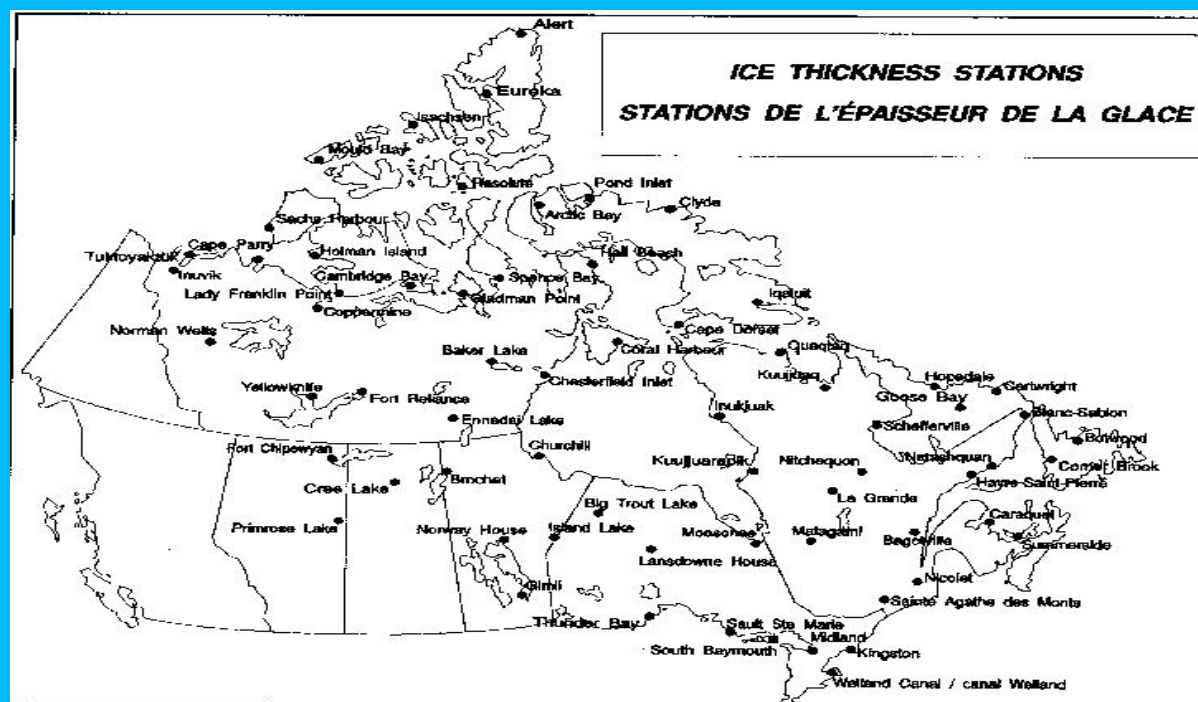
ICE THICKNESS STATIONS
STATIONS DE L'ÉPAISSEUR DE LA GLACE

Alert
Eureka
Isachsen
Mould Bay
Resolute
Pond Inlet
Clyde
Arctic Bay
Sachs Harbour
Cape Parry
Tuktoyaktuk
Inuvik
Holman Island
Hall Beach
Cambridge Bay
Spence Bay
Lady Franklin Point
Gladman Point
Coppermine
Iqaluit
Norman Wells
Cape Dorset
Coral Harbour
Baker Lake
Quaqtaq
Chesterfield Inlet
Kuujjuaq
Yellowknife
Fort Reliance
Hopedale
Cartwright
Goose Bay
Inukjuak
Blanc-Sablon
Ennadai Lake
Schefferville
Botwood
Churchill
Fort Chipewyan
Kuujjuarapik
Nitchequon
Natashquan
Corner Brook
Cree Lake
Brochet
Havre-Saint-Pierre
La Grande
Big Trout Lake
Caraquet
Primrose Lake
Norway House
Island Lake
Moosonee
Matagami
Bagotville
Summerside
Lansdowne House
Nicolet
Gimli
Sainte Agathe des Monts
Thunder Bay
Sault Ste Marie
Midland
South Baymouth
Kingston
Welland Canal / canal Welland